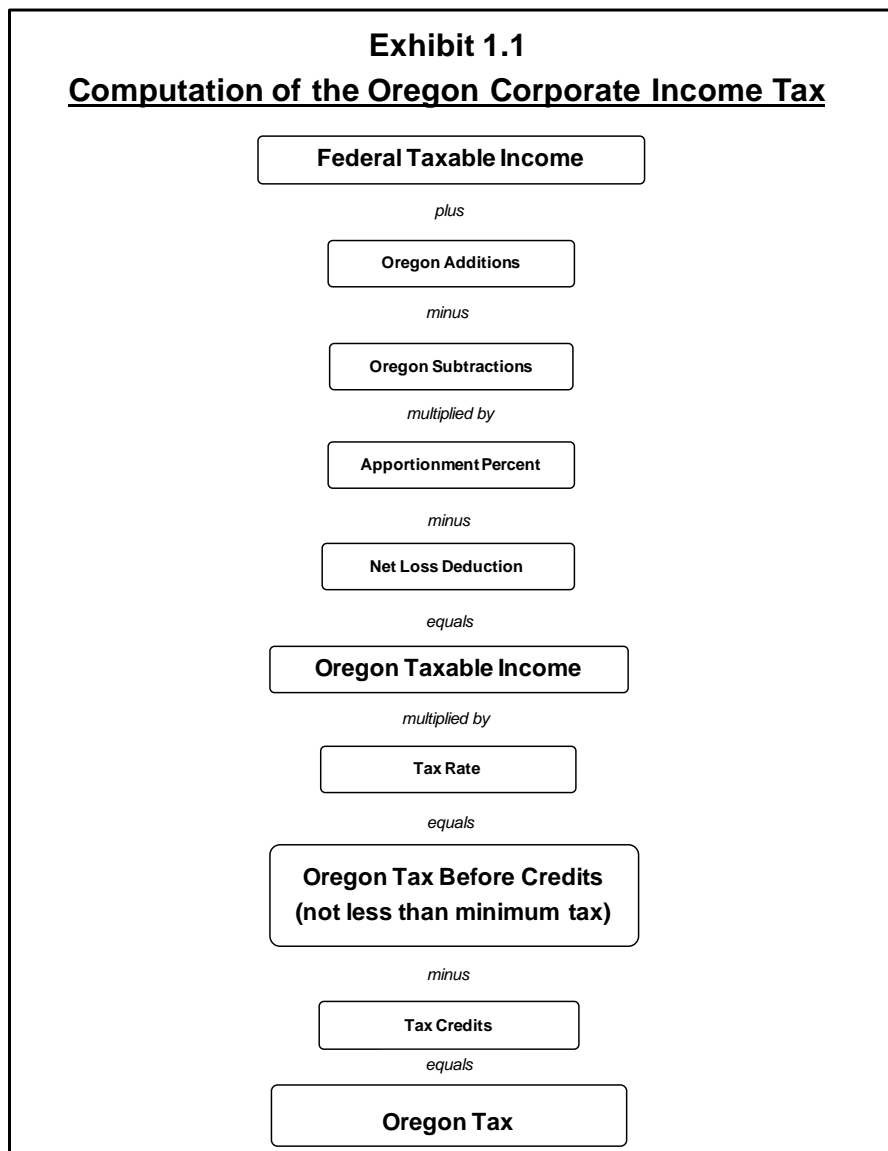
Exhibit 1.1

Computation of the Oregon Corporate Income Tax

Federal Taxable Income

plus

Oregon Additions

minus

Oregon Subtractions

multiplied by

Apportionment Percent

minus

Net Loss Deduction

equals

Oregon Taxable Income

multiplied by

Tax Rate

equals

Oregon Tax Before Credits (not less than minimum tax)

minus

Tax Credits

equals

Oregon Tax